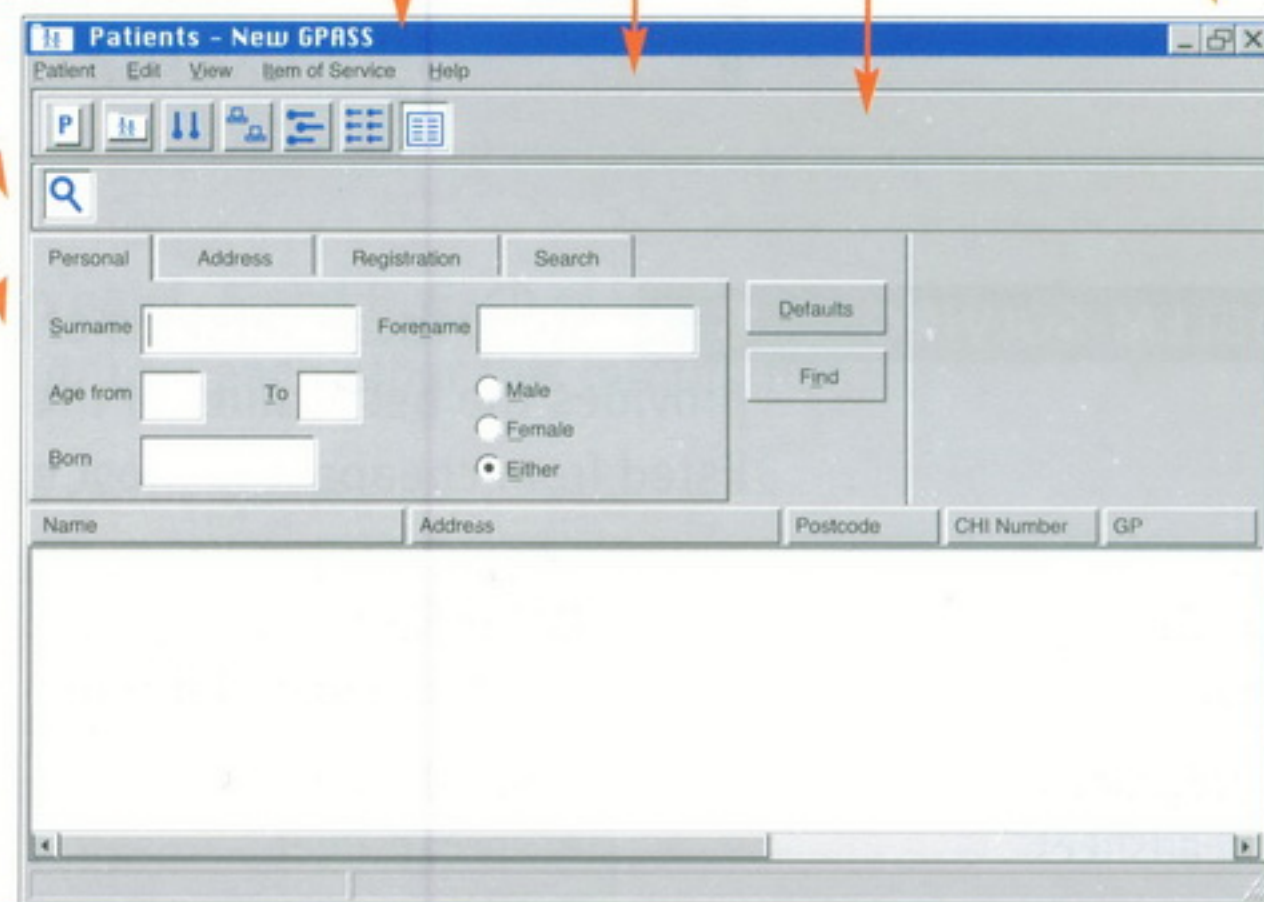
Patients - New GPASS

Patient Edit View Item of Service Help

P

Personal Address Registration Search

Surname Forename

Defaults

Find

Age from To

Male

Female

Either

Born

| Name | Address | Postcode | CHI Number | GP |
|---|---|---|---|---|